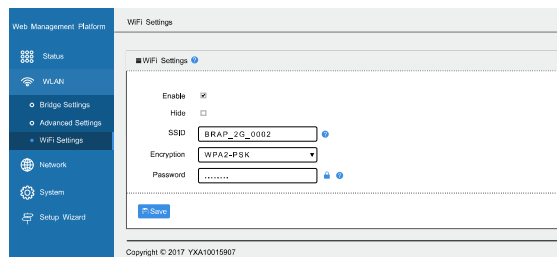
Web Management Platform

Status

WLAN

Bridge Settings

Advanced Settings

WiFi Settings

Network

System

Setup Wizard

WiFi Settings

WiFi Settings

Enable

Hide

SSID BRAP_2G_0002

Encryption WPA2-PSK

Password ........

Save

Copyright © 2017 YXA10015907